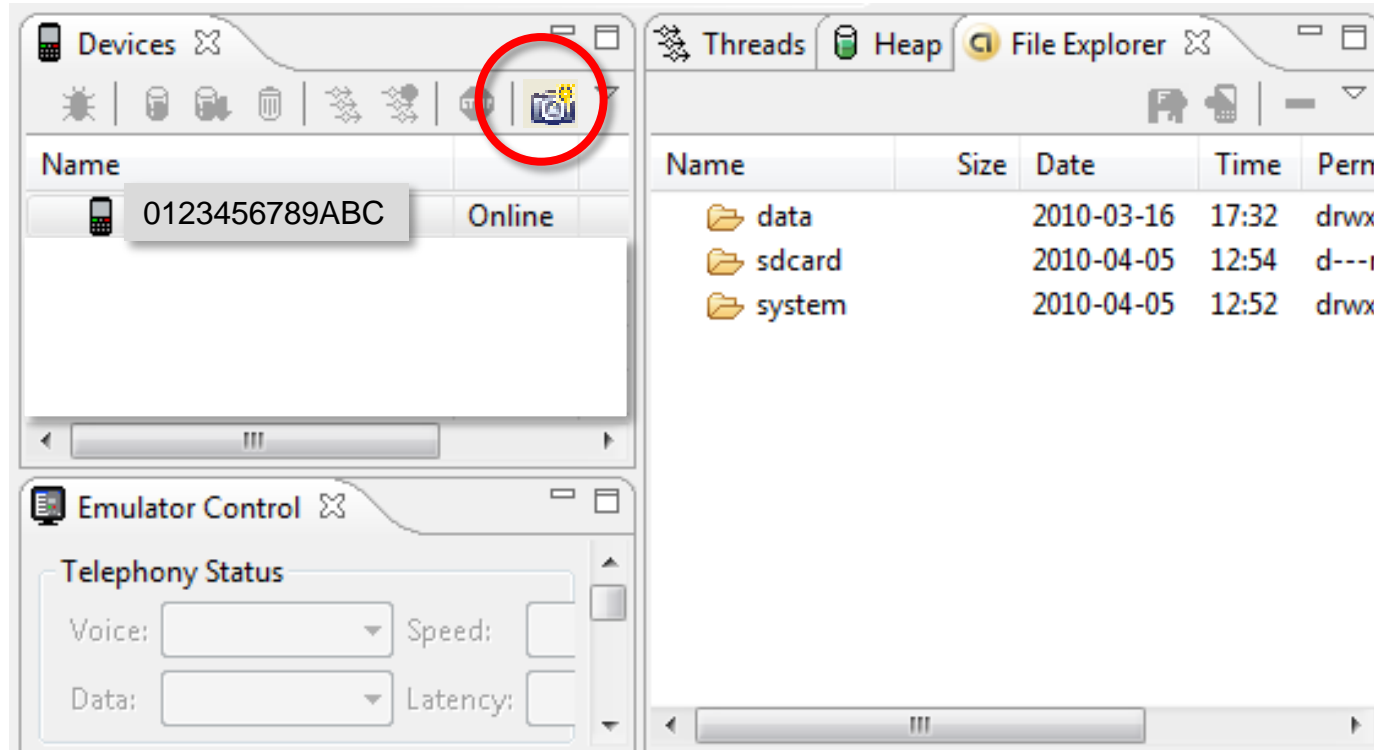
Devices

| Name | |
|---|---|
| 0123456789ABC | Online |

Emulator Control

Telephony Status

Voice: Speed:

Data: Latency:

Threads Heap File Explorer

| Name | Size | Date | Time | Perm |
|---|---|---|---|---|
| data | | 2010-03-16 | 17:32 | drwx |
| sdcard | | 2010-04-05 | 12:54 | d---r |
| system | | 2010-04-05 | 12:52 | drwx |